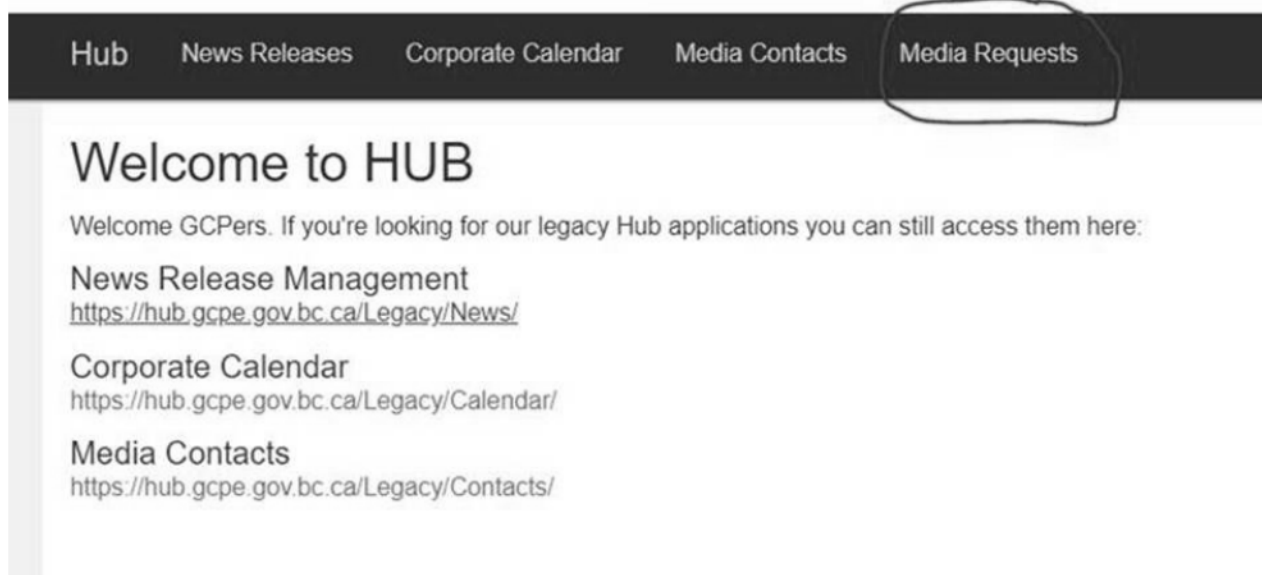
Hub News Releases Corporate Calendar Media Contacts Media Requests

Welcome to HUB

Welcome GCPers. If you're looking for our legacy Hub applications you can still access them here:

News Release Management
https://hub.gcpe.gov.bc.ca/Legacy/News/

Corporate Calendar
https://hub.gcpe.gov.bc.ca/Legacy/Calendar/

Media Contacts
https://hub.gcpe.gov.bc.ca/Legacy/Contacts/